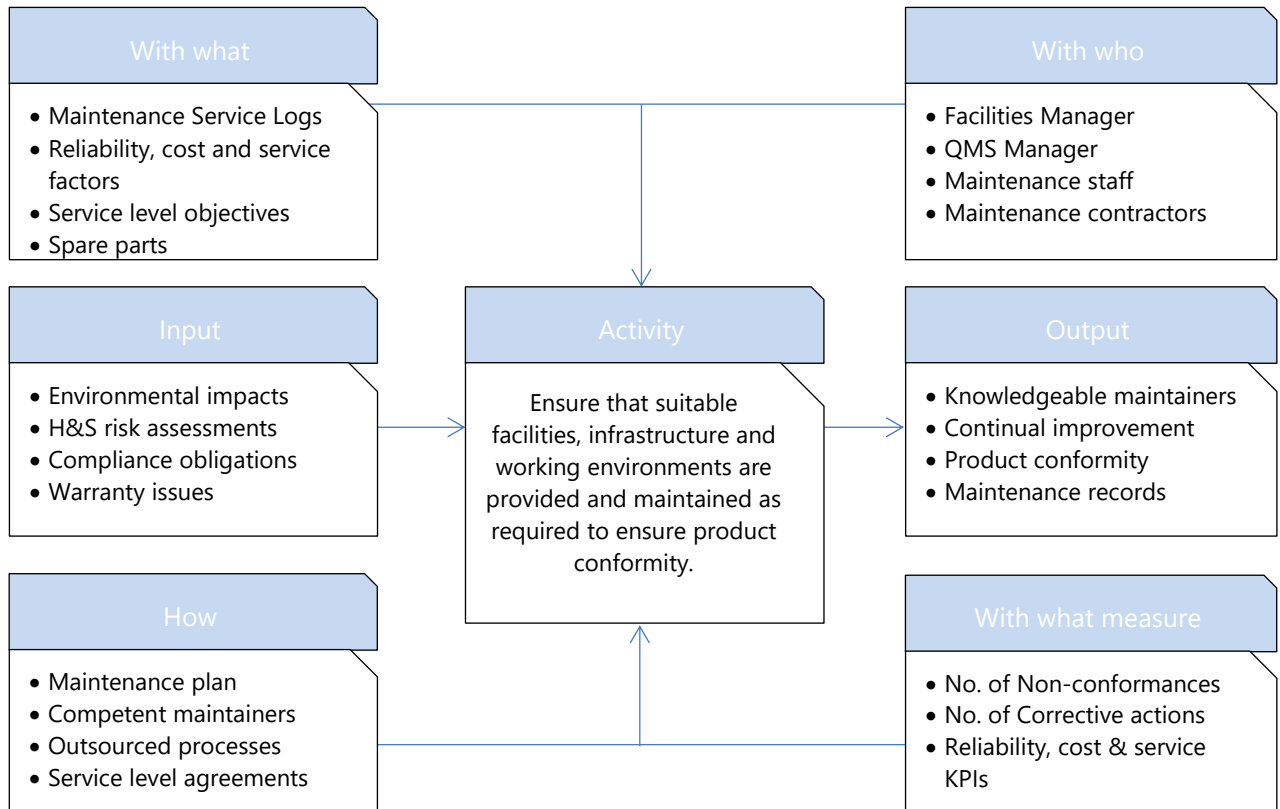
With what

- Maintenance Service Logs
- Reliability, cost and service factors
- Service level objectives
- Spare parts

With who

- Facilities Manager
- QMS Manager
- Maintenance staff
- Maintenance contractors

Input

- Environmental impacts
- H&S risk assessments
- Compliance obligations
- Warranty issues

Activity

Ensure that suitable facilities, infrastructure and working environments are provided and maintained as required to ensure product conformity.

Output

- Knowledgeable maintainers
- Continual improvement
- Product conformity
- Maintenance records

How

- Maintenance plan
- Competent maintainers
- Outsourced processes
- Service level agreements

With what measure

- No. of Non-conformances
- No. of Corrective actions
- Reliability, cost & service KPIs